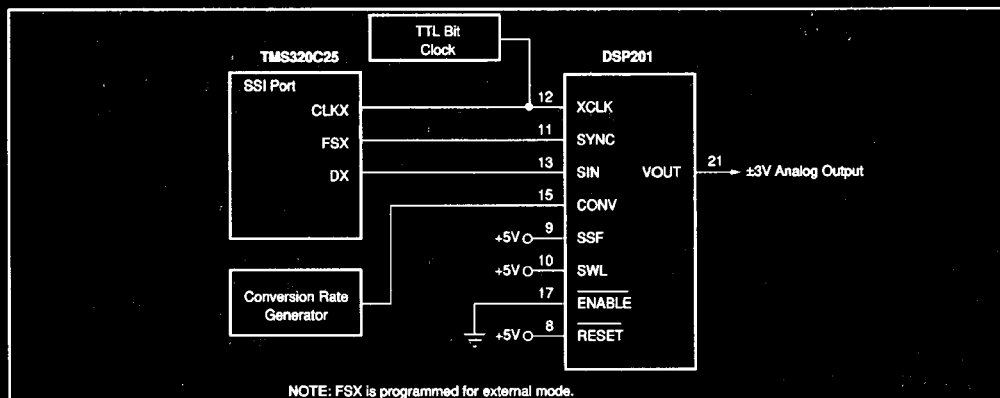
TTL Bit Clock

TMS320C25

SSI Port

CLKX

FSX

DX

DSP201

12 XCLK

11 SYNC

13 SIN

VOUT

21 ±3V Analog Output

15 CONV

+5V 9 SSF

+5V 10 SWL

17 $\overline{\text{ENABLE}}$

+5V 8 $\overline{\text{RESET}}$

Conversion Rate Generator

NOTE: FSX is programmed for external mode.